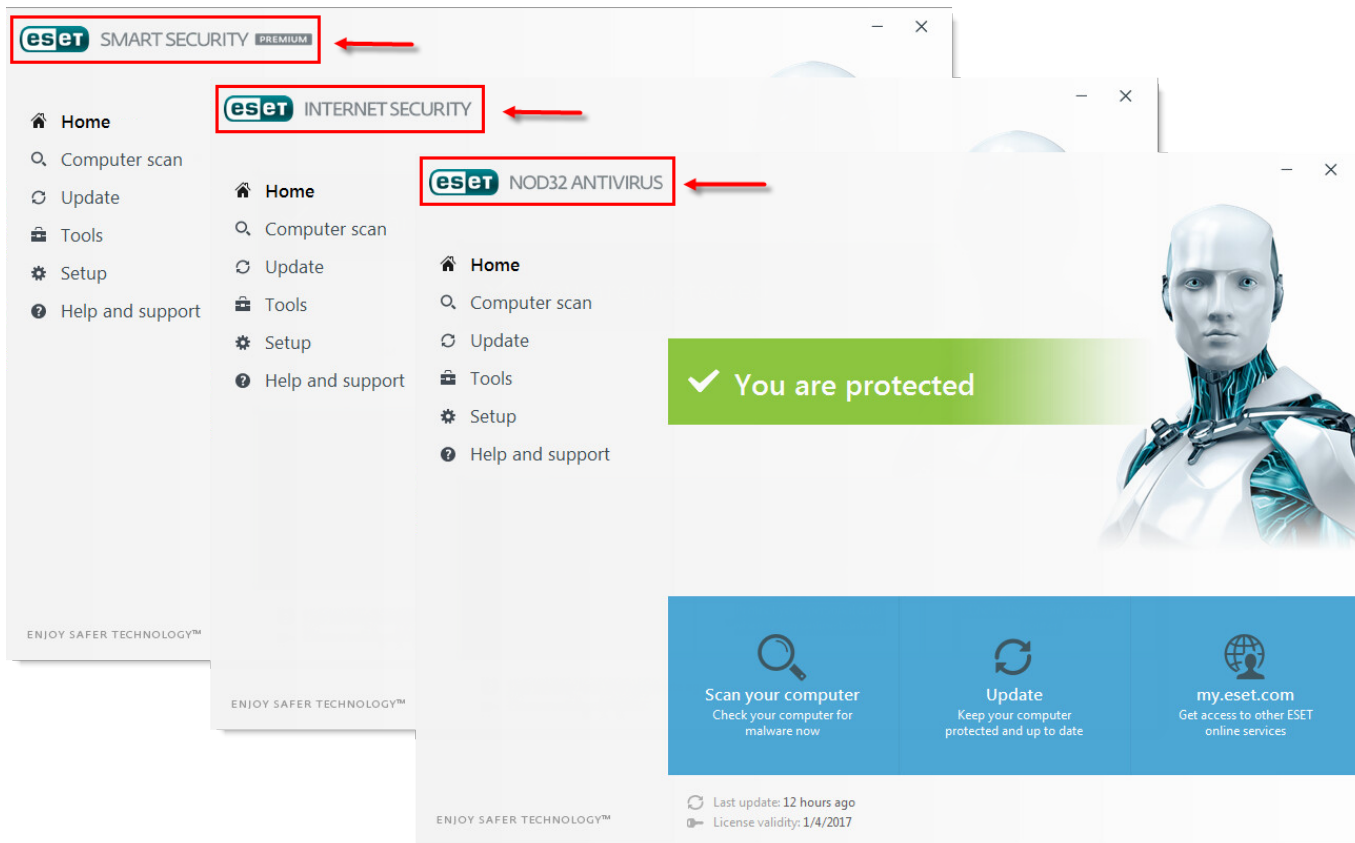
eset SMART SECURITY PREMIUM

Home
Computer scan
Update
Tools
Setup
Help and support

ENJOY SAFER TECHNOLOGY™

eset INTERNET SECURITY

Home
Computer scan
Update
Tools
Setup
Help and support

ENJOY SAFER TECHNOLOGY™

eset NOD32 ANTIVIRUS

Home
Computer scan
Update
Tools
Setup
Help and support

You are protected

Scan your computer
Check your computer for malware now

Update
Keep your computer protected and up to date

my.eset.com
Get access to other ESET online services

ENJOY SAFER TECHNOLOGY™

Last update: 12 hours ago
License validity: 1/4/2017